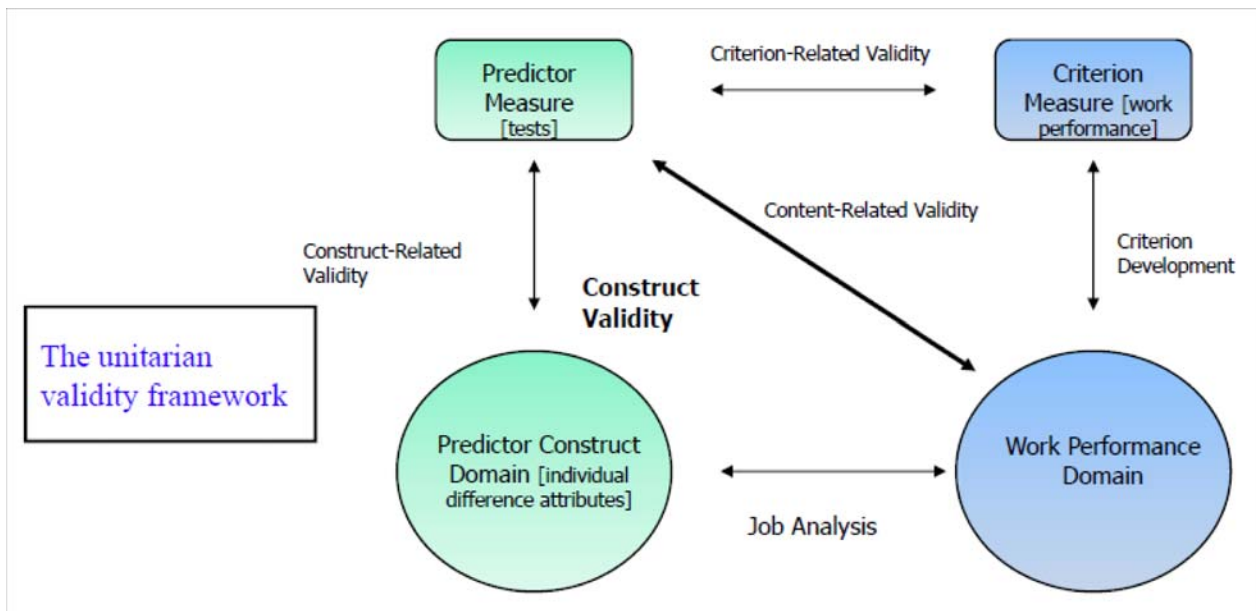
Predictor Measure [tests]

Criterion-Related Validity

Criterion Measure [work performance]

Content-Related Validity

Construct-Related Validity

Criterion Development

Construct Validity

The unitarian validity framework

Predictor Construct Domain [individual difference attributes]

Work Performance Domain

Job Analysis